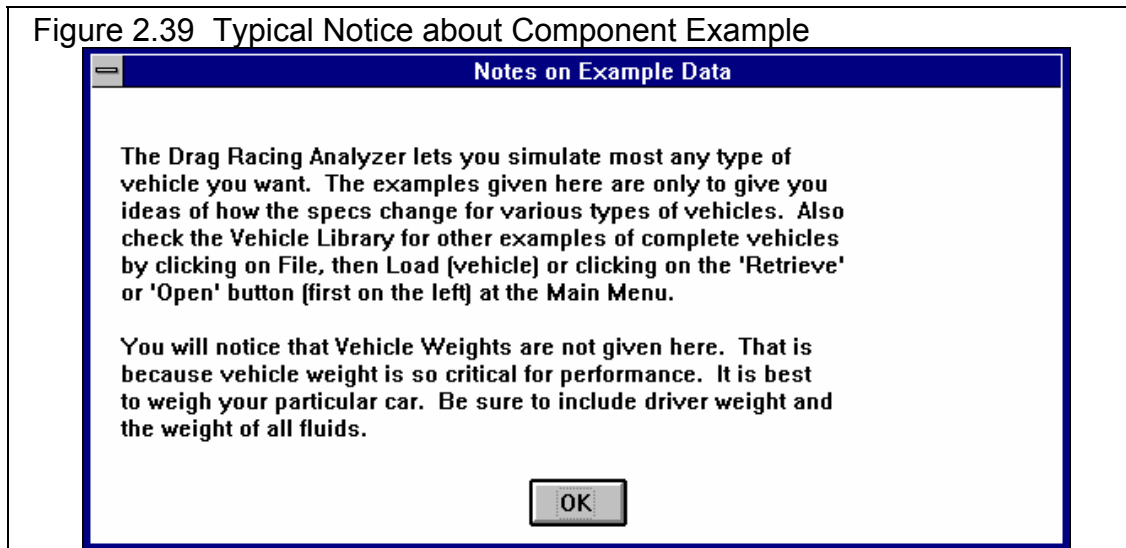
Figure 2.39 Typical Notice about Component Example

Notes on Example Data

The Drag Racing Analyzer lets you simulate most any type of vehicle you want. The examples given here are only to give you ideas of how the specs change for various types of vehicles. Also check the Vehicle Library for other examples of complete vehicles by clicking on File, then Load (vehicle) or clicking on the 'Retrieve' or 'Open' button (first on the left) at the Main Menu.

You will notice that Vehicle Weights are not given here. That is because vehicle weight is so critical for performance. It is best to weigh your particular car. Be sure to include driver weight and the weight of all fluids.

OK